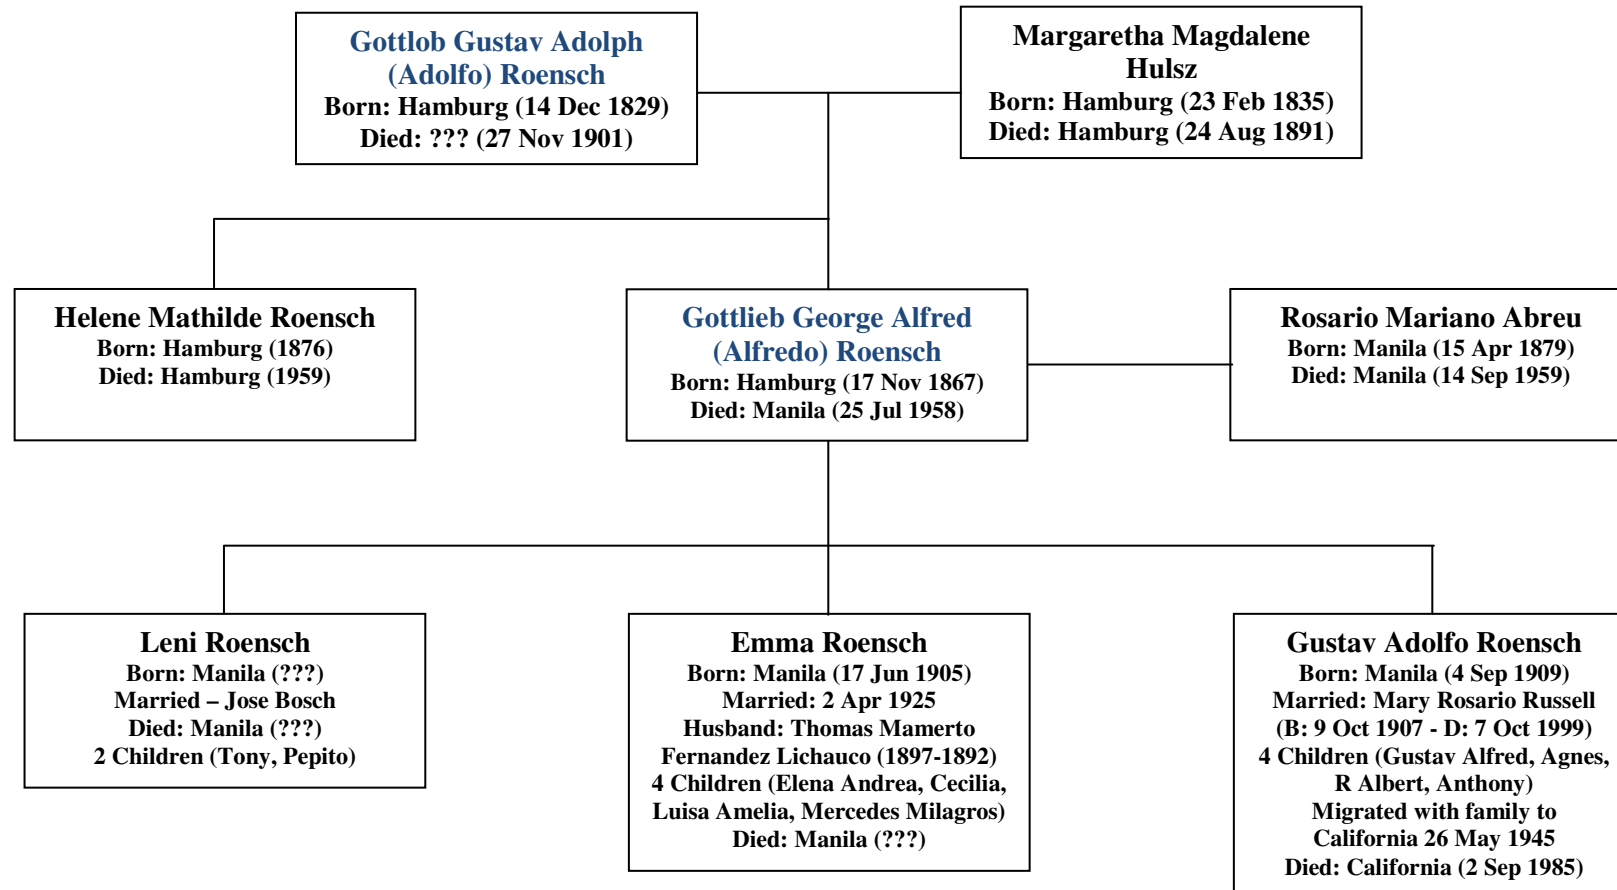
Gottlob Gustav Adolph (Adolfo) Roensch
Born: Hamburg (14 Dec 1829)
Died: ??? (27 Nov 1901)

Margaretha Magdalene Hulsz
Born: Hamburg (23 Feb 1835)
Died: Hamburg (24 Aug 1891)

Helene Mathilde Roensch
Born: Hamburg (1876)
Died: Hamburg (1959)

Gottlieb George Alfred (Alfredo) Roensch
Born: Hamburg (17 Nov 1867)
Died: Manila (25 Jul 1958)

Rosario Mariano Abreu
Born: Manila (15 Apr 1879)
Died: Manila (14 Sep 1959)

Leni Roensch
Born: Manila (???)
Married – Jose Bosch
Died: Manila (???)
2 Children (Tony, Pepito)

Emma Roensch
Born: Manila (17 Jun 1905)
Married: 2 Apr 1925
Husband: Thomas Mamerto Fernandez Lichauco (1897-1892)
4 Children (Elena Andrea, Cecilia, Luisa Amelia, Mercedes Milagros)
Died: Manila (???)

Gustav Adolfo Roensch
Born: Manila (4 Sep 1909)
Married: Mary Rosario Russell (B: 9 Oct 1907 - D: 7 Oct 1999)
4 Children (Gustav Alfred, Agnes, R Albert, Anthony)
Migrated with family to California 26 May 1945
Died: California (2 Sep 1985)